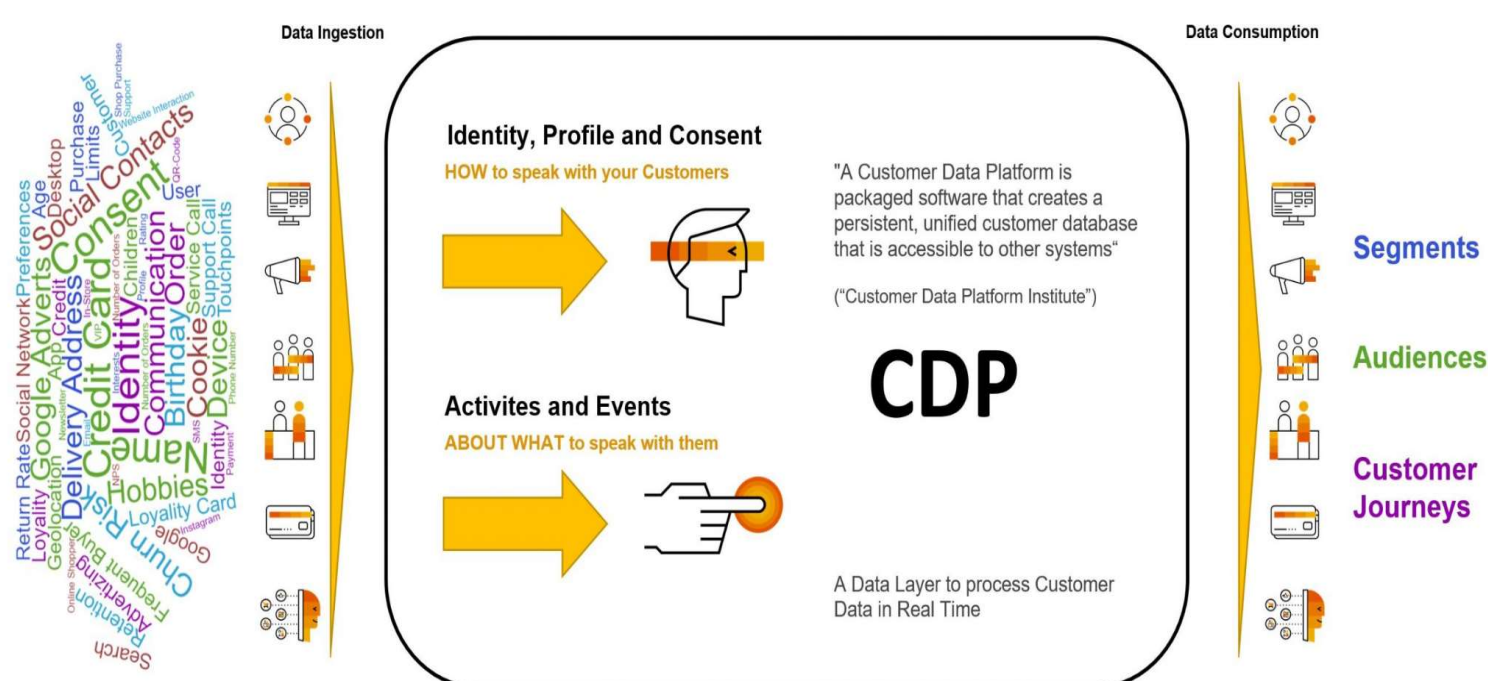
Return Rate Social Network Preferences Age Desktop Purchase Limits Customer Shop Purchase Support Website Interaction QR-Code Contacts Social Consent User Loyality Google Adverts Address Credit Card Identity Children Rating Number of Orders Profile Communication Birthday Order Service Call Support Call Touchpoints Geolocation Delivery App Credit Name Cookie Device Phone Number Newsletter Email In-Store Interests SMS Identity Payment Risk Hobbies NPS Loyality Card Instagram Google Churn Frequent Buyer Online Shopper Advertizing Retention Search

Data Ingestion

Identity, Profile and Consent

HOW to speak with your Customers

Activites and Events

ABOUT WHAT to speak with them

"A Customer Data Platform is packaged software that creates a persistent, unified customer database that is accessible to other systems"

("Customer Data Platform Institute")

CDP

A Data Layer to process Customer Data in Real Time

Data Consumption

Segments

Audiences

Customer Journeys